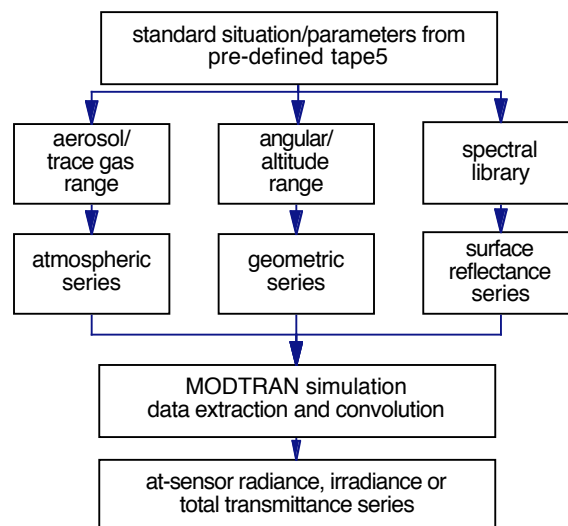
standard situation/parameters from pre-defined tape5

aerosol/ trace gas range

angular/ altitude range

spectral library

atmospheric series

geometric series

surface reflectance series

MODTRAN simulation
data extraction and convolution

at-sensor radiance, irradiance or total transmittance series